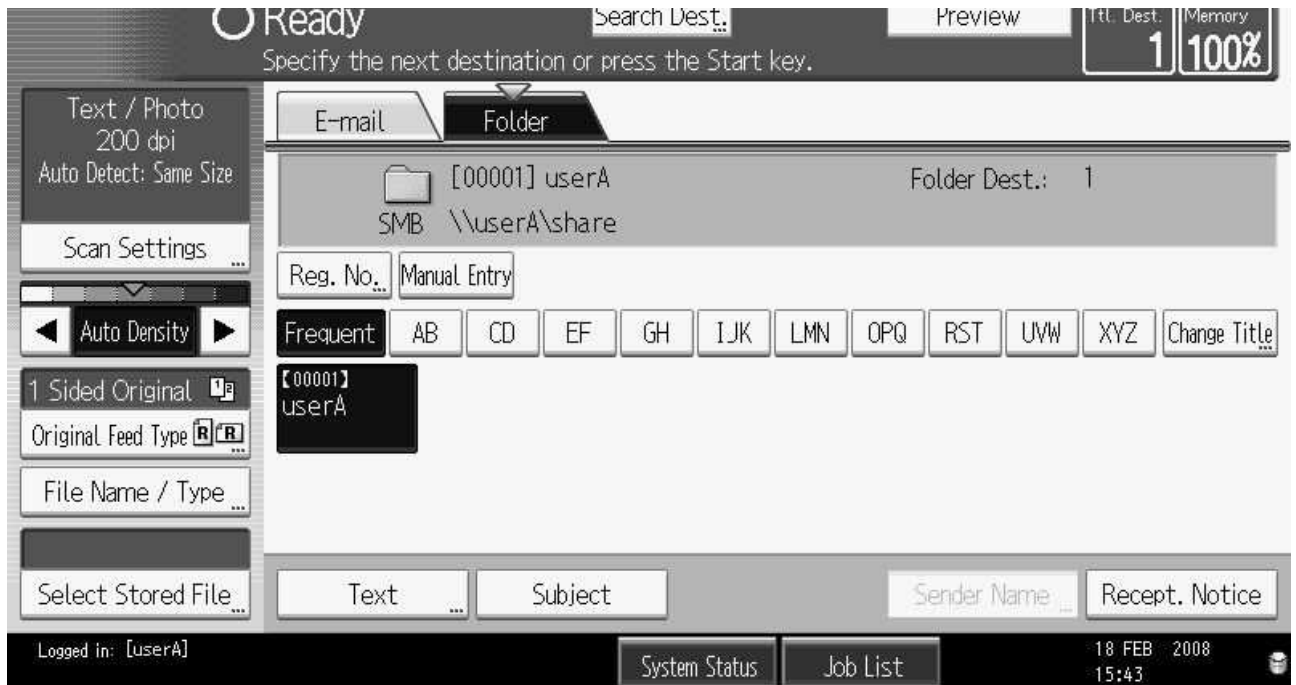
Ready
Search Dest.
Preview
Ttl. Dest. 1
Memory 100%
Specify the next destination or press the Start key.

Text / Photo
200 dpi
Auto Detect: Same Size
Scan Settings
Auto Density
1 Sided Original
Original Feed Type
File Name / Type
Select Stored File

E-mail
Folder

[00001] userA
SMB \\userA\share
Folder Dest.: 1

Reg. No.
Manual Entry

Frequent
AB
CD
EF
GH
IJK
LMN
OPQ
RST
UVW
XYZ
Change Title

【00001】
userA

Text
Subject
Sender Name
Recept. Notice

Logged in: [userA]
System Status
Job List
18 FEB 2008
15:43